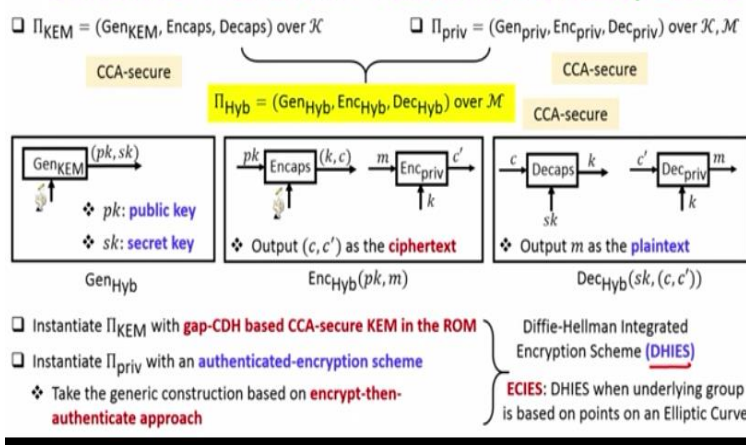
❑ $\Pi_{\text{KEM}}$ = ($\text{Gen}_{\text{KEM}}$, Encaps, Decaps) over $\mathcal{K}$

❑ $\Pi_{\text{priv}}$ = ($\text{Gen}_{\text{priv}}$, $\text{Enc}_{\text{priv}}$, $\text{Dec}_{\text{priv}}$) over $\mathcal{K}, \mathcal{M}$

CCA-secure

CCA-secure

$\Pi_{\text{Hyb}}$ = ($\text{Gen}_{\text{Hyb}}$, $\text{Enc}_{\text{Hyb}}$, $\text{Dec}_{\text{Hyb}}$) over $\mathcal{M}$

CCA-secure

$\text{Gen}_{\text{KEM}}$ $(pk, sk)$

❖ $pk$: public key

❖ $sk$: secret key

$\text{Gen}_{\text{Hyb}}$

$pk$ Encaps $(k, c)$ $m$ $\text{Enc}_{\text{priv}}$ $c'$ $k$

❖ Output $(c, c')$ as the ciphertext

$\text{Enc}_{\text{Hyb}}(pk, m)$

$c$ Decaps $k$ $sk$ $c'$ $\text{Dec}_{\text{priv}}$ $m$ $k$

❖ Output $m$ as the plaintext

$\text{Dec}_{\text{Hyb}}(sk, (c, c'))$

❑ Instantiate $\Pi_{\text{KEM}}$ with gap-CDH based CCA-secure KEM in the ROM

❑ Instantiate $\Pi_{\text{priv}}$ with an authenticated-encryption scheme

❖ Take the generic construction based on encrypt-then-authenticate approach

Diffie-Hellman Integrated Encryption Scheme (DHIES)

ECIES: DHIES when underlying group is based on points on an Elliptic Curve